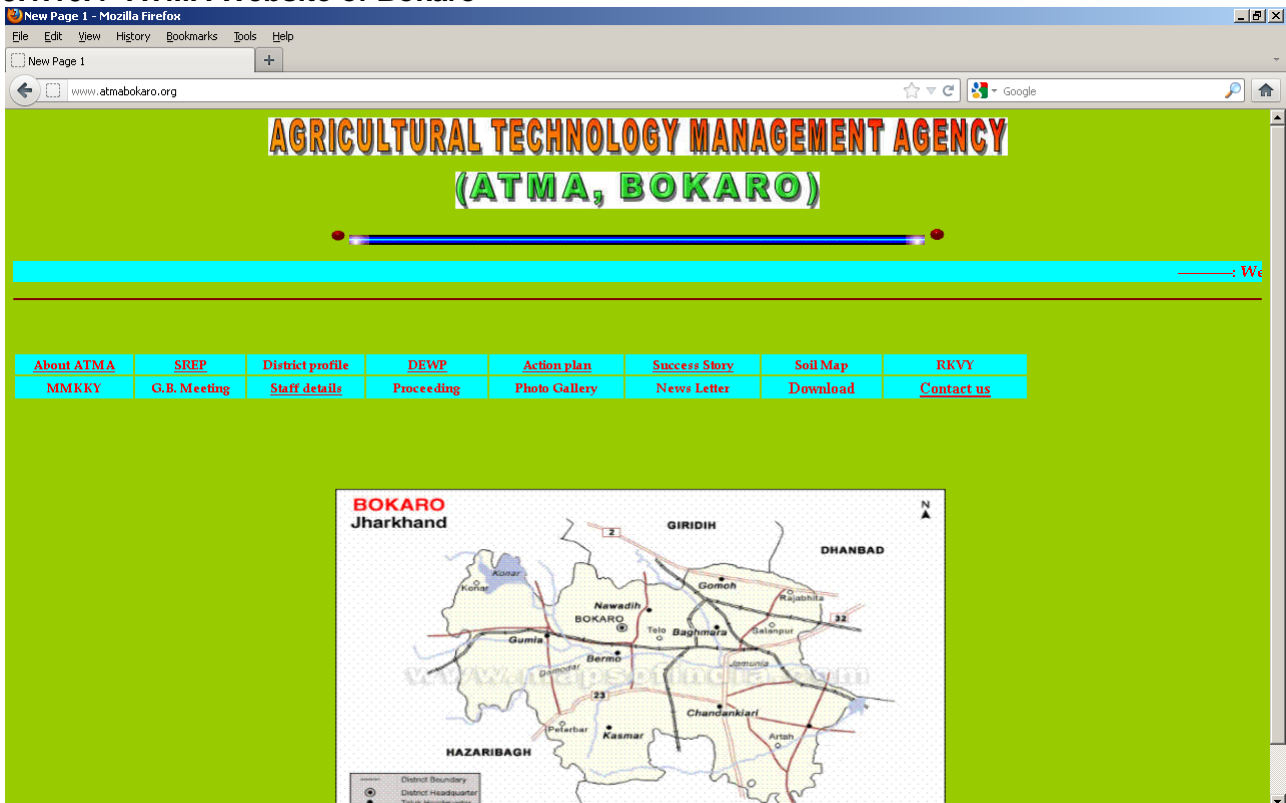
New Page 1 - Mozilla Firefox

File Edit View History Bookmarks Tools Help

New Page 1

www.atmabokaro.org

Google

AGRICULTURAL TECHNOLOGY MANAGEMENT AGENCY

(ATMA, BOKARO)

————: We

| About ATMA | SREP | District profile | DEWP | Action plan | Success Story | Soil Map | RKVY |
|---|---|---|---|---|---|---|---|
| MMKKY | G.B. Meeting | Staff details | Proceeding | Photo Gallery | News Letter | Download | Contact us |

BOKARO
Jharkhand

N

GIRIDIH
DHANBAD
Konar
Konar
Gomoh
Rajabhita
Nawadih
BOKARO
Telo
Baghmara
Balanpur
32
2
Gumia
Bermo
Damodar
Jamunia
www.mapsofindia.com
23
Chandankiari
Peterbar
Kasmar
Artah
HAZARIBAGH

District Boundary
District Headquarter